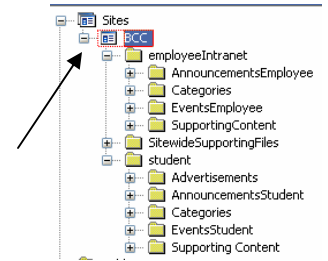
Sites
BCC
employeeIntranet
AnnouncementsEmployee
Categories
EventsEmployee
SupportingContent
SitewideSupportingFiles
student
Advertisements
AnnouncementsStudent
Categories
EventsStudent
Supporting Content